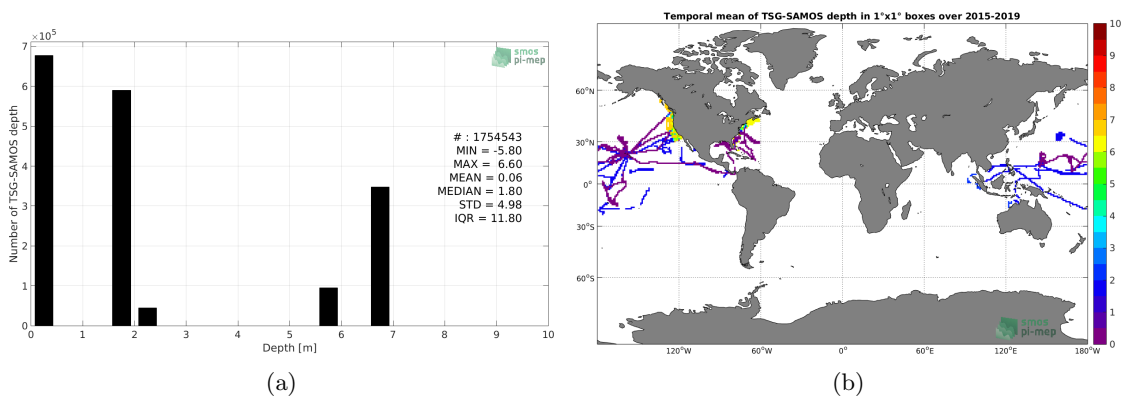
$\times 10^5$
7
6
5
4
3
2
1
0
Number of TSG-SAMOS depth
smos pi-mep
# : 1754543
MIN = -5.80
MAX = 6.60
MEAN = 0.06
MEDIAN = 1.80
STD = 4.98
IQR = 11.80
0 1 2 3 4 5 6 7 8 9 10
Depth [m]
(a)

Temporal mean of TSG-SAMOS depth in 1°x1° boxes over 2015-2019
60°N
30°N
0°
30°S
60°S
120°W 60°W 0° 60°E 120°E 180°W
smos pi-mep
10
9
8
7
6
5
4
3
2
1
0
(b)